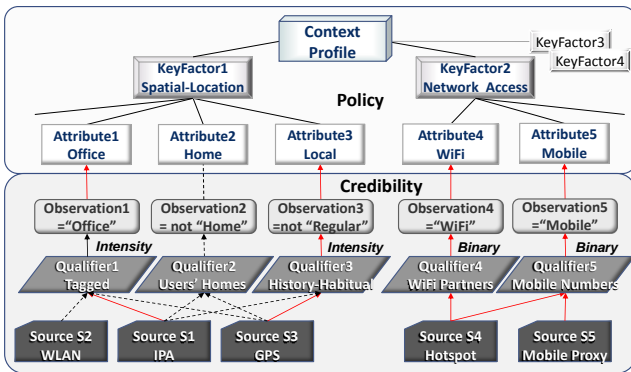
Context Profile

KeyFactor3

KeyFactor4

KeyFactor1 Spatial-Location

KeyFactor2 Network Access

Policy

Attribute1 Office

Attribute2 Home

Attribute3 Local

Attribute4 WiFi

Attribute5 Mobile

Credibility

Observation1 ="Office"

Observation2 = not "Home"

Observation3 =not "Regular"

Observation4 ="WiFi"

Observation5 ="Mobile"

Intensity

Intensity

Binary

Binary

Qualifier1 Tagged

Qualifier2 Users' Homes

Qualifier3 History-Habitual

Qualifier4 WiFi Partners

Qualifier5 Mobile Numbers

Source S2 WLAN

Source S1 IPA

Source S3 GPS

Source S4 Hotspot

Source S5 Mobile Proxy